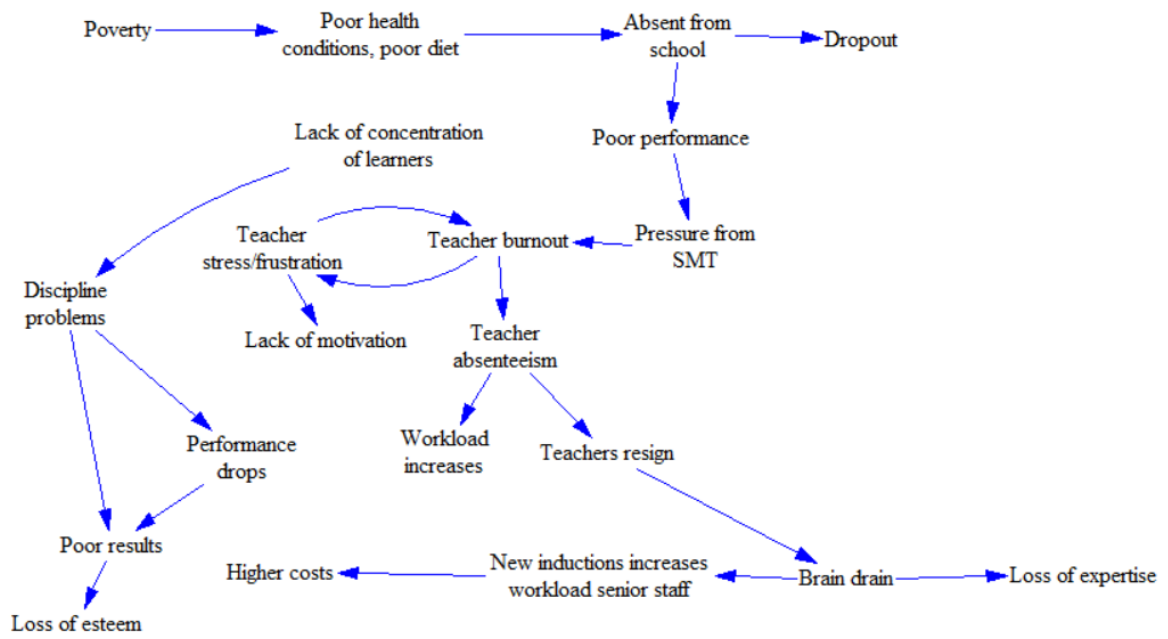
Poverty

Poor health conditions, poor diet

Absent from school

Dropout

Poor performance

Lack of concentration of learners

Teacher stress/frustration

Teacher burnout

Pressure from SMT

Discipline problems

Lack of motivation

Teacher absenteeism

Workload increases

Teachers resign

Performance drops

Poor results

Loss of esteem

Higher costs

New inductions increases workload senior staff

Brain drain

Loss of expertise